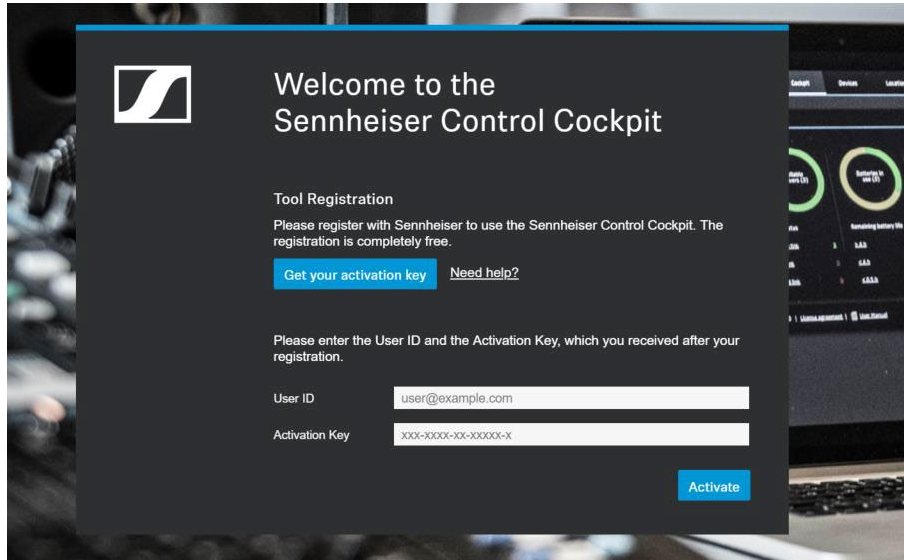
Welcome to the Sennheiser Control Cockpit

Tool Registration

Please register with Sennheiser to use the Sennheiser Control Cockpit. The registration is completely free.

Get your activation key

Need help?

Please enter the User ID and the Activation Key, which you received after your registration.

User ID
user@example.com

Activation Key
XXX-XXXX-XX-XXXXX-X

Activate